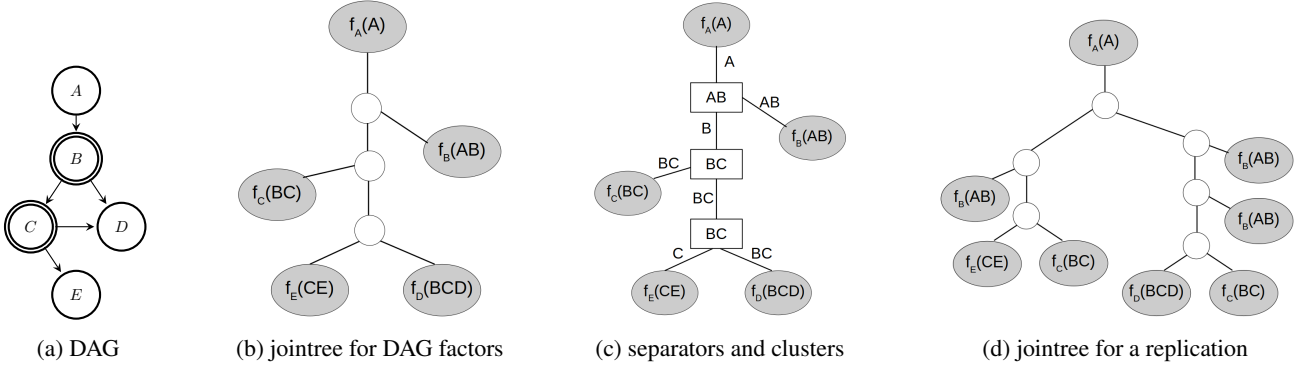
$A$

$B$

$C$

$D$

$E$

(a) DAG

$f_A(A)$

$f_B(AB)$

$f_C(BC)$

$f_E(CE)$

$f_D(BCD)$

(b) jointree for DAG factors

$f_A(A)$

A

AB

AB

$f_B(AB)$

B

BC

BC

$f_C(BC)$

BC

BC

C

BC

$f_E(CE)$

$f_D(BCD)$

(c) separators and clusters

$f_A(A)$

$f_B(AB)$

$f_B(AB)$

$f_B(AB)$

$f_E(CE)$

$f_C(BC)$

$f_D(BCD)$

$f_C(BC)$

(d) jointree for a replication